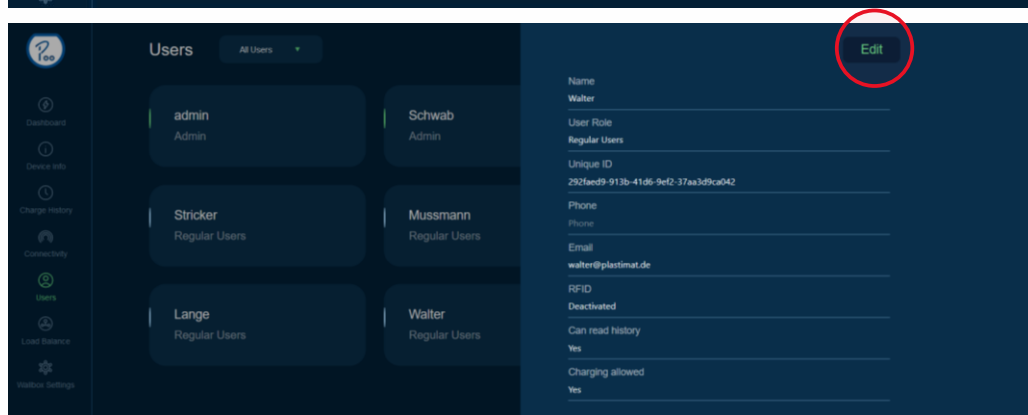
Dashboard
Device Info
Charge History
Connectivity
Users
Load Balance
Wallbox Settings

Users
All Users

admin
Admin

Schwab
Admin

Stricker
Regular Users

Mussmann
Regular Users

Lange
Regular Users

Walter
Regular Users

Edit

Name
Walter

User Role
Regular Users

Unique ID
292faed9-913b-41d6-9ef2-37aa3d9ca042

Phone
Phone

Email
walter@plastimat.de

RFID
Deactivated

Can read history
Yes

Charging allowed
Yes